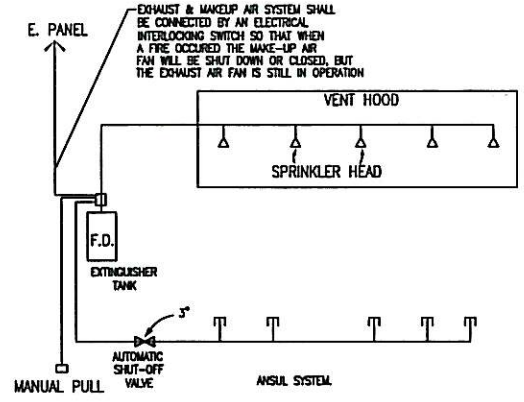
E. PANEL

EXHAUST & MAKEUP AIR SYSTEM SHALL BE CONNECTED BY AN ELECTRICAL INTERLOCKING SWITCH SO THAT WHEN A FIRE OCCURED THE MAKE-UP AIR FAN WILL BE SHUT DOWN OR CLOSED, BUT THE EXHAUST AIR FAN IS STILL IN OPERATION

VENT HOOD

SPRINKLER HEAD

F.D.

EXTINGUISHER TANK

3"

AUTOMATIC SHUT-OFF VALVE

ANSUL SYSTEM

MANUAL PULL